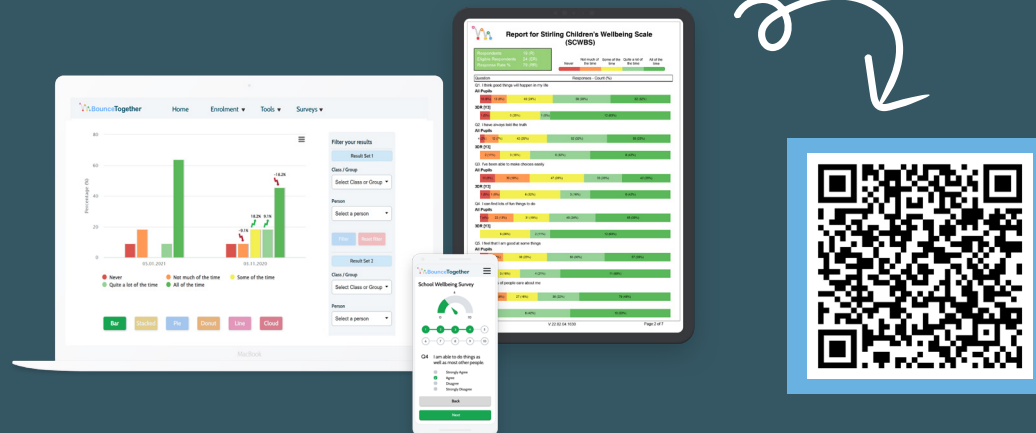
BounceTogether
Home
Enrolment ▾
Tools ▾
Surveys ▾

80
60
40
20
0
Percentage (%)
-9.1%
18.2%
9.1%
-18.2%
05.01.2021
01.11.2020

Never
Not much of the time
Some of the time
Quite a lot of the time
All of the time

Bar
Stacked
Pie
Donut
Line
Cloud

Filter your results
Result Set 1
Class / Group
Select Class or Group ▾
Person
Select a person ▾
Filter
Reset filter
Result Set 2
Class / Group
Select Class or Group ▾
Person
Select a person ▾

MacBook

Report for Stirling Children's Wellbeing Scale (SCWBS)

Respondents
Eligible Respondents
Response Rate %

Never
Not much of the time
Some of the time
Quite a lot of the time
All of the time

Question
Responses - Count (%)
Q1. I think good things will happen in my life
All Pupils
3DR [Y3]
Q2. I have always told the truth
All Pupils
3DR [Y3]
Q3. I've been able to make choices easily
All Pupils
3DR [Y3]
Q4. I can find lots of fun things to do
All Pupils
3DR [Y3]
Q5. I feel that I am good at some things
All Pupils
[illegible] of people care about me
Page 2 of 7

BounceTogether
School Wellbeing Survey
Q4
I am able to do things as well as most other people.
Strongly Agree
Agree
Disagree
Strongly Disagree
Back
Next